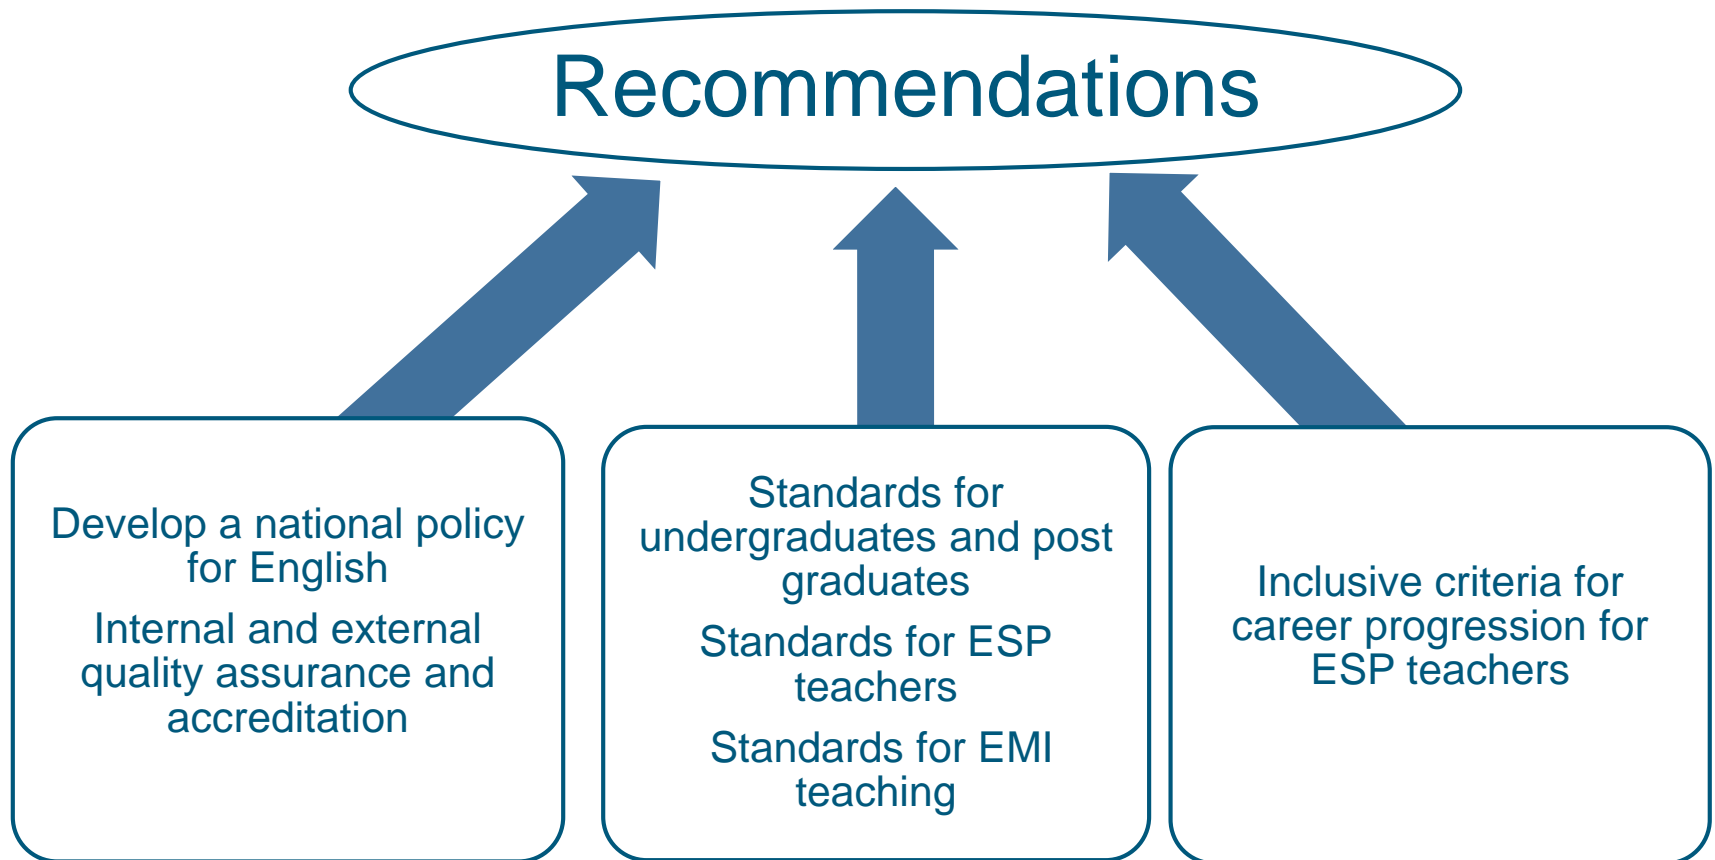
Recommendations

Develop a national policy for English

Internal and external quality assurance and accreditation

Standards for undergraduates and post graduates

Standards for ESP teachers

Standards for EMI teaching

Inclusive criteria for career progression for ESP teachers